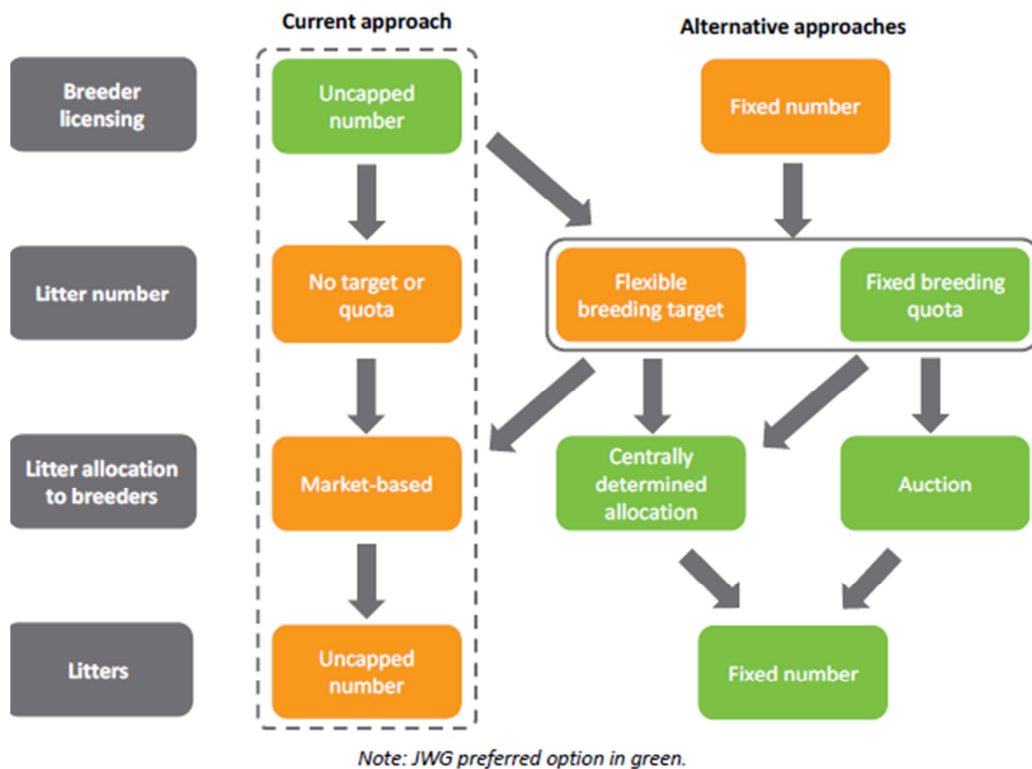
Current approach

Alternative approaches

Breeder licensing

Uncapped number

Fixed number

Litter number

No target or quota

Flexible breeding target

Fixed breeding quota

Litter allocation to breeders

Market-based

Centrally determined allocation

Auction

Litters

Uncapped number

Fixed number

Note: JWG preferred option in green.